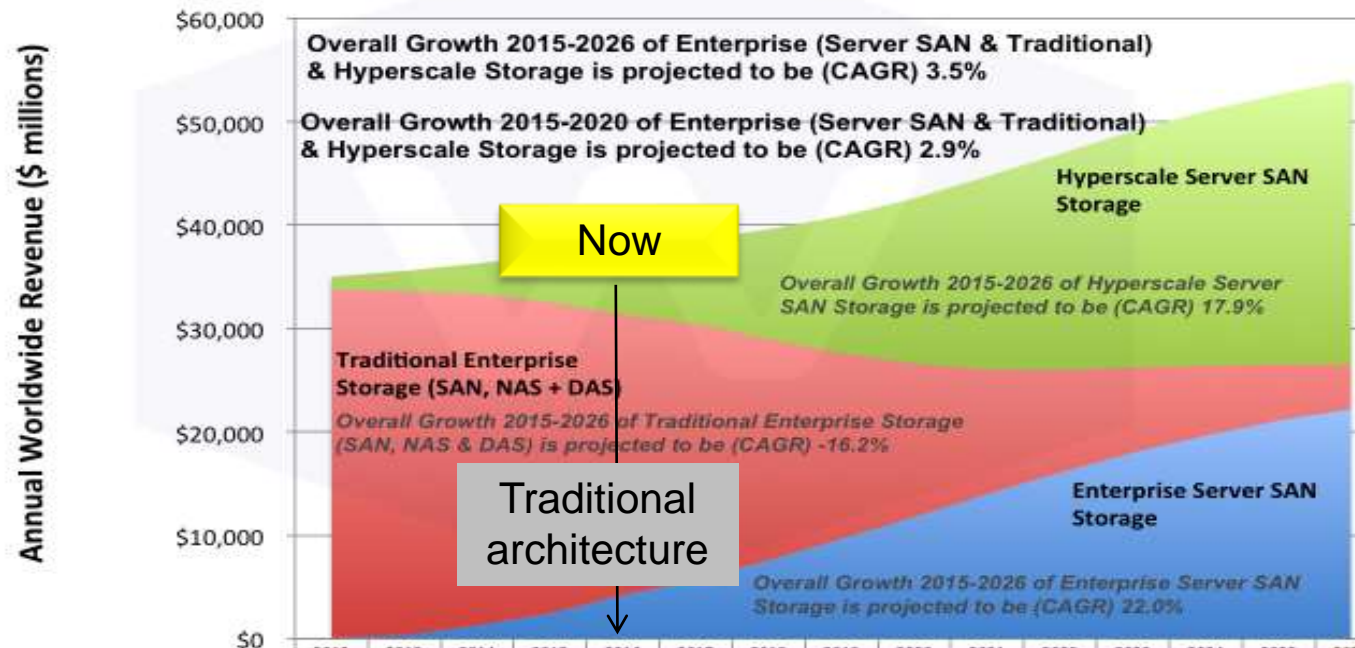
Annual Worldwide Revenue ($ millions)

$60,000
$50,000
$40,000
$30,000
$20,000
$10,000
$0

Overall Growth 2015-2026 of Enterprise (Server SAN & Traditional) & Hyperscale Storage is projected to be (CAGR) 3.5%

Overall Growth 2015-2020 of Enterprise (Server SAN & Traditional) & Hyperscale Storage is projected to be (CAGR) 2.9%

Hyperscale Server SAN Storage

Now

Overall Growth 2015-2026 of Hyperscale Server SAN Storage is projected to be (CAGR) 17.9%

Traditional Enterprise Storage (SAN, NAS + DAS)

Overall Growth 2015-2026 of Traditional Enterprise Storage (SAN, NAS & DAS) is projected to be (CAGR) -16.2%

Traditional architecture

Enterprise Server SAN Storage

Overall Growth 2015-2026 of Enterprise Server SAN Storage is projected to be (CAGR) 22.0%